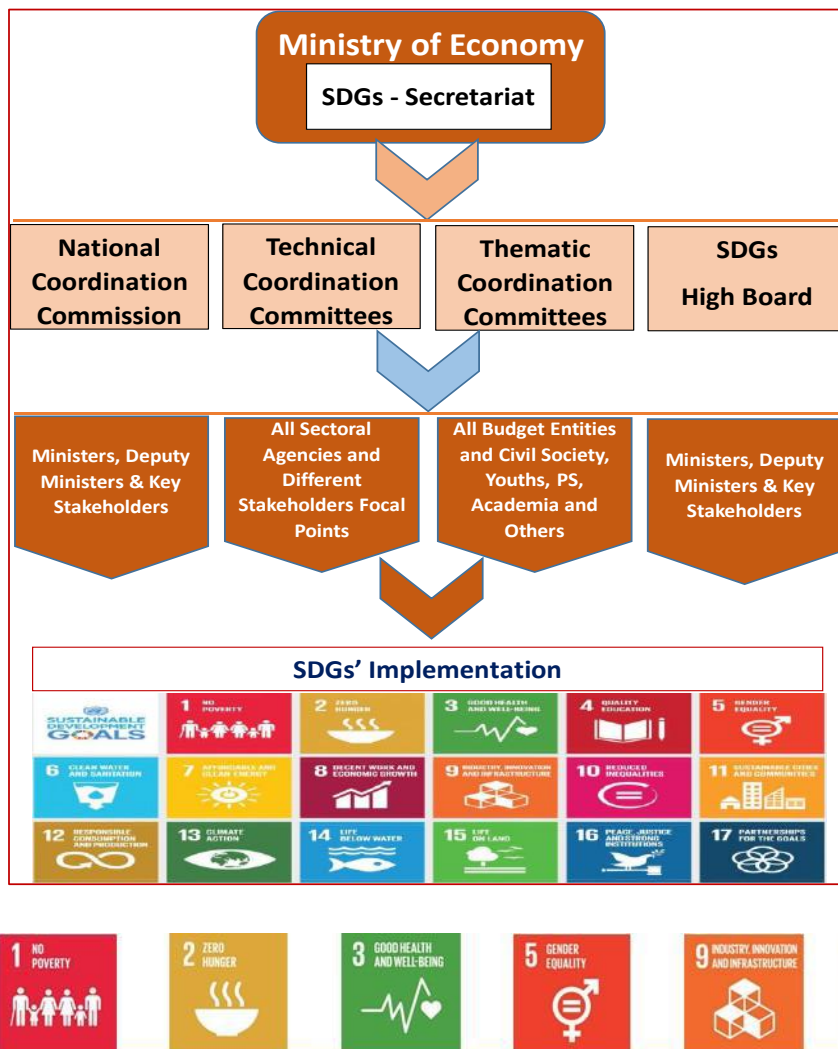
Ministry of Economy

SDGs - Secretariat

National Coordination Commission

Technical Coordination Committees

Thematic Coordination Committees

SDGs High Board

Ministers, Deputy Ministers & Key Stakeholders

All Sectoral Agencies and Different Stakeholders Focal Points

All Budget Entities and Civil Society, Youths, PS, Academia and Others

Ministers, Deputy Ministers & Key Stakeholders

SDGs' Implementation

SUSTAINABLE DEVELOPMENT GOALS

1 NO POVERTY

2 ZERO HUNGER

3 GOOD HEALTH AND WELL-BEING

4 QUALITY EDUCATION

5 GENDER EQUALITY

6 CLEAN WATER AND SANITATION

7 AFFORDABLE AND CLEAN ENERGY

8 DECENT WORK AND ECONOMIC GROWTH

9 INDUSTRY, INNOVATION AND INFRASTRUCTURE

10 REDUCED INEQUALITIES

11 SUSTAINABLE CITIES AND COMMUNITIES

12 RESPONSIBLE CONSUMPTION AND PRODUCTION

13 CLIMATE ACTION

14 LIFE BELOW WATER

15 LIFE ON LAND

16 PEACE, JUSTICE AND STRONG INSTITUTIONS

17 PARTNERSHIPS FOR THE GOALS

1 NO POVERTY

2 ZERO HUNGER

3 GOOD HEALTH AND WELL-BEING

5 GENDER EQUALITY

9 INDUSTRY, INNOVATION AND INFRASTRUCTURE